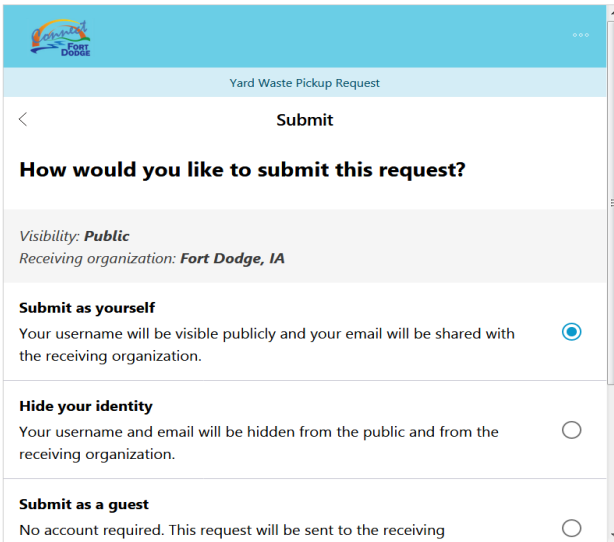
Connect FORT DODGE

Yard Waste Pickup Request

Submit

How would you like to submit this request?

Visibility: Public
Receiving organization: Fort Dodge, IA

Submit as yourself
Your username will be visible publicly and your email will be shared with the receiving organization.

Hide your identity
Your username and email will be hidden from the public and from the receiving organization.

Submit as a guest
No account required. This request will be sent to the receiving